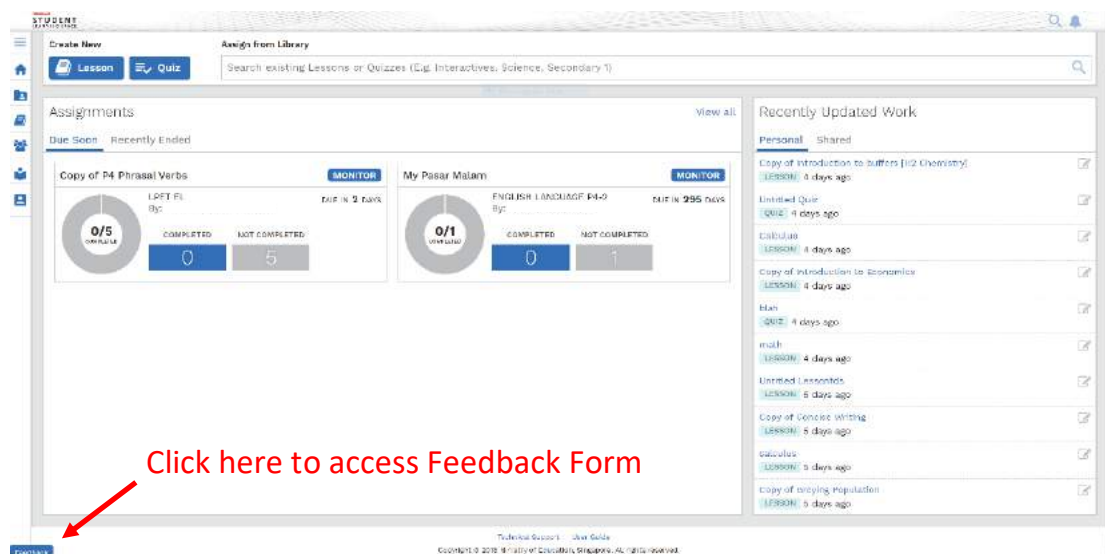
STUDENT

Create New

Lesson

Quiz

Assign from Library

Search existing Lessons or Quizzes (E.g. Interactives, Science, Secondary 1)

Assignments

View all

Due Soon

Recently Ended

Copy of P4 Phrasal Verbs

MONITOR

LPFT EL

By:

DUE IN 2 DAYS

0/5

COMPLETED

COMPLETED

NOT COMPLETED

0

5

My Pasar Malam

MONITOR

ENGLISH LANGUAGE P4-2

By:

DUE IN 295 DAYS

0/1

COMPLETED

COMPLETED

NOT COMPLETED

0

1

Recently Updated Work

Personal

Shared

Copy of Introduction to Buffers [H2 Chemistry]

LESSON 4 days ago

Untitled Quiz

QUIZ 4 days ago

Calculus

LESSON 4 days ago

Copy of Introduction to Economics

LESSON 4 days ago

Elan

QUIZ 4 days ago

math

LESSON 4 days ago

Untitled Lesson1ds

LESSON 5 days ago

Copy of Concise Writing

LESSON 5 days ago

calculus

LESSON 5 days ago

Copy of Graying Population

LESSON 5 days ago

Click here to access Feedback Form

Feedback

Technical Support User Guide

Copyright © 2018 Ministry of Education, Singapore. All rights reserved.